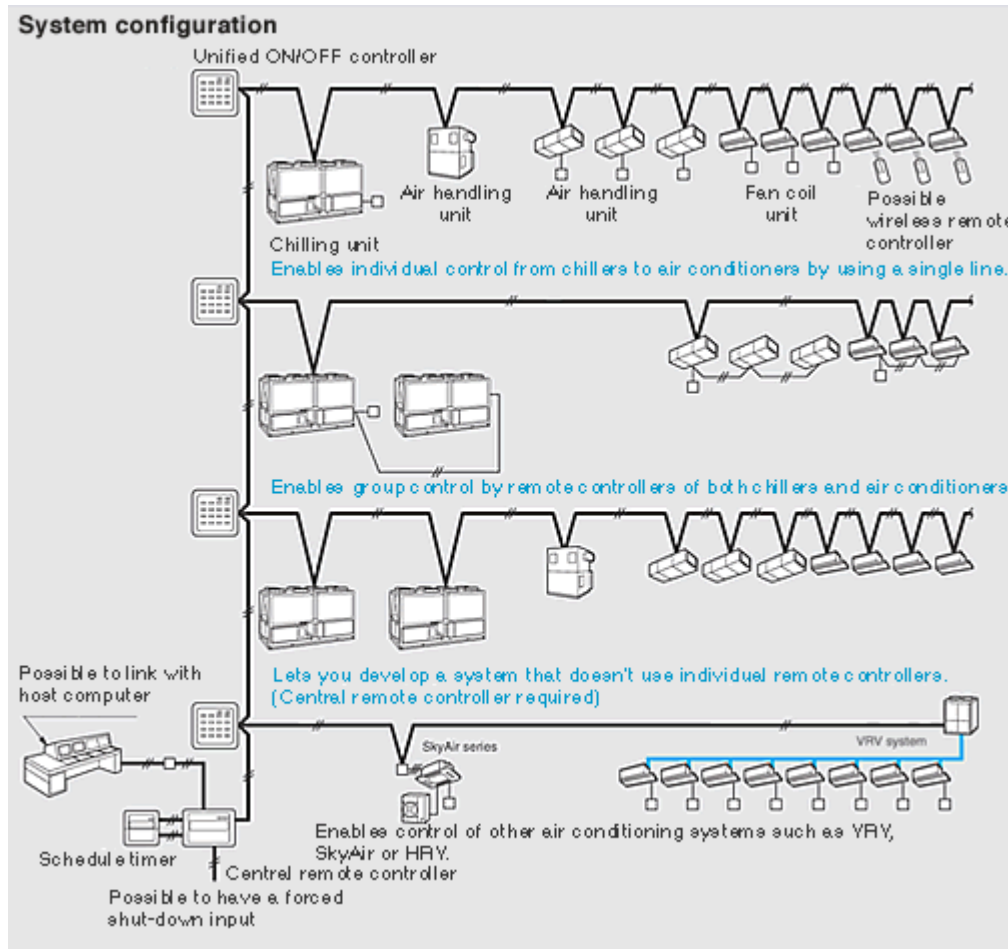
System configuration

Unified ON/OFF controller

Chilling unit

Air handling unit

Air handling unit

Fan coil unit

Possible wireless remote controller

Enables individual control from chillers to air conditioners by using a single line.

Enables group control by remote controllers of both chillers and air conditioners

Lets you develop a system that doesn't use individual remote controllers. (Central remote controller required)

Possible to link with host computer

SkyAir series

VRV system

Enables control of other air conditioning systems such as VRV, SkyAir or HRV.

Schedule timer

Central remote controller

Possible to have a forced shut-down input